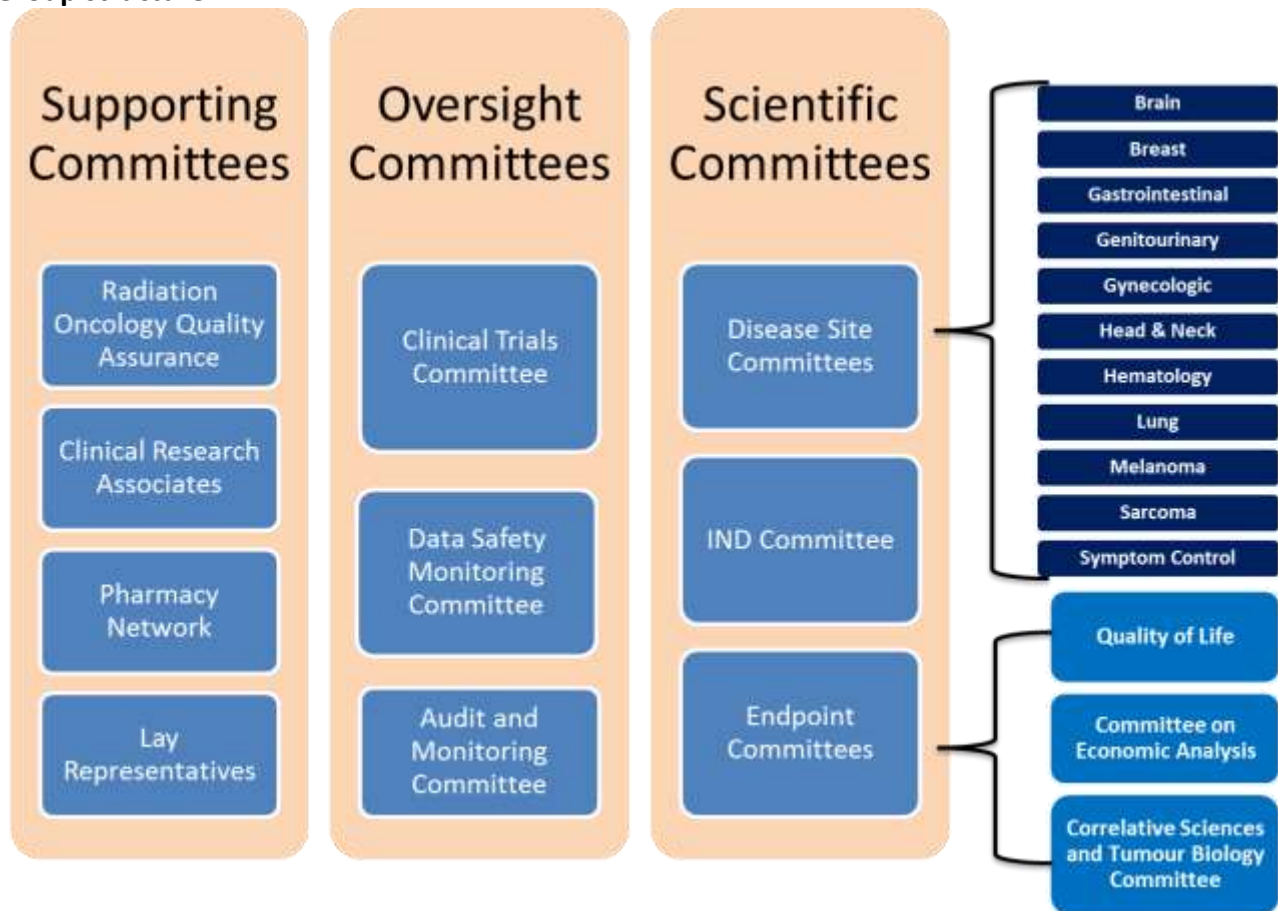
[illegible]

Supporting Committees

Radiation Oncology Quality Assurance

Clinical Research Associates

Pharmacy Network

Lay Representatives

Oversight Committees

Clinical Trials Committee

Data Safety Monitoring Committee

Audit and Monitoring Committee

Scientific Committees

Disease Site Committees

IND Committee

Endpoint Committees

Brain

Breast

Gastrointestinal

Genitourinary

Gynecologic

Head & Neck

Hematology

Lung

Melanoma

Sarcoma

Symptom Control

Quality of Life

Committee on Economic Analysis

Correlative Sciences and Tumour Biology Committee